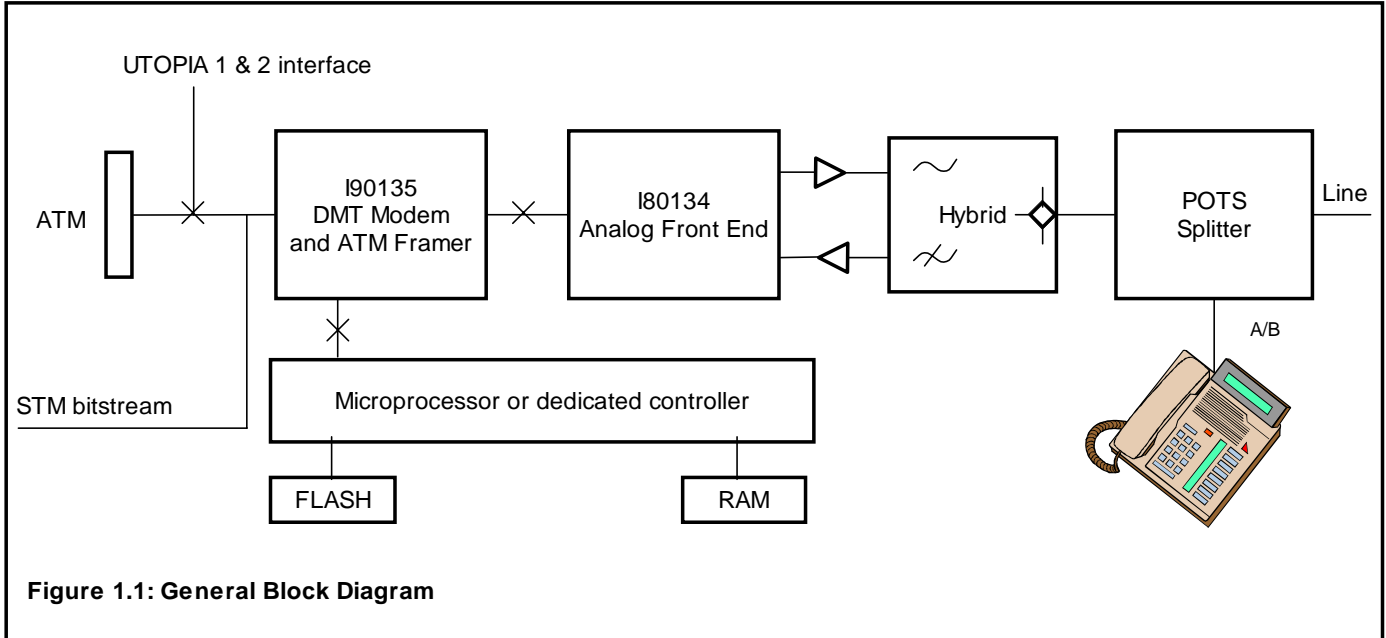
UTOPIA 1 & 2 interface

ATM

I90135
DMT Modem
and ATM Framer

I80134
Analog Front End

Hybrid

POTS
Splitter

Line

A/B

STM bitstream

Microprocessor or dedicated controller

FLASH

RAM

Figure 1.1: General Block Diagram